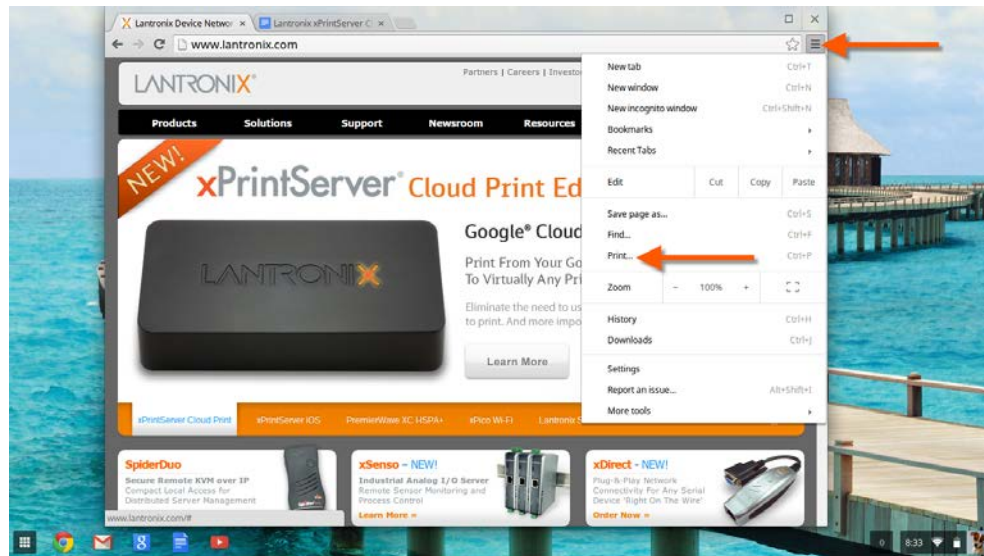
Lantronix Device Networ ×
Lantronix xPrintServer C ×

www.lantronix.com

LANTRONIX

Partners | Careers | Investo

Products Solutions Support Newsroom Resources

NEW!

xPrintServer Cloud Print Ed

Google® Cloud

Print From Your Go
To Virtually Any Pri

Eliminate the need to us
to print. And more impo

Learn More

LANTRONIX

xPrintServer Cloud Print | xPrintServer iOS | PremierWave XC HSPA+ | xPico Wi-Fi | Lantronix S

SpiderDuo
Secure Remote KVM over IP
Compact Local Access for Distributed Server Management

xSenso – NEW!
Industrial Analog I/O Server
Remote Sensor Monitoring and Process Control
Learn More »

xDirect – NEW!
Plug-&-Play Network Connectivity For Any Serial Device 'Right On The Wire'
Order Now »

www.lantronix.com/#

New tab Ctrl+T
New window Ctrl+N
New incognito window Ctrl+Shift+N
Bookmarks
Recent Tabs
Edit Cut Copy Paste
Save page as... Ctrl+S
Find... Ctrl+F
Print... Ctrl+P
Zoom − 100% +
History Ctrl+H
Downloads Ctrl+J
Settings
Report an issue... Alt+Shift+I
More tools

8:33